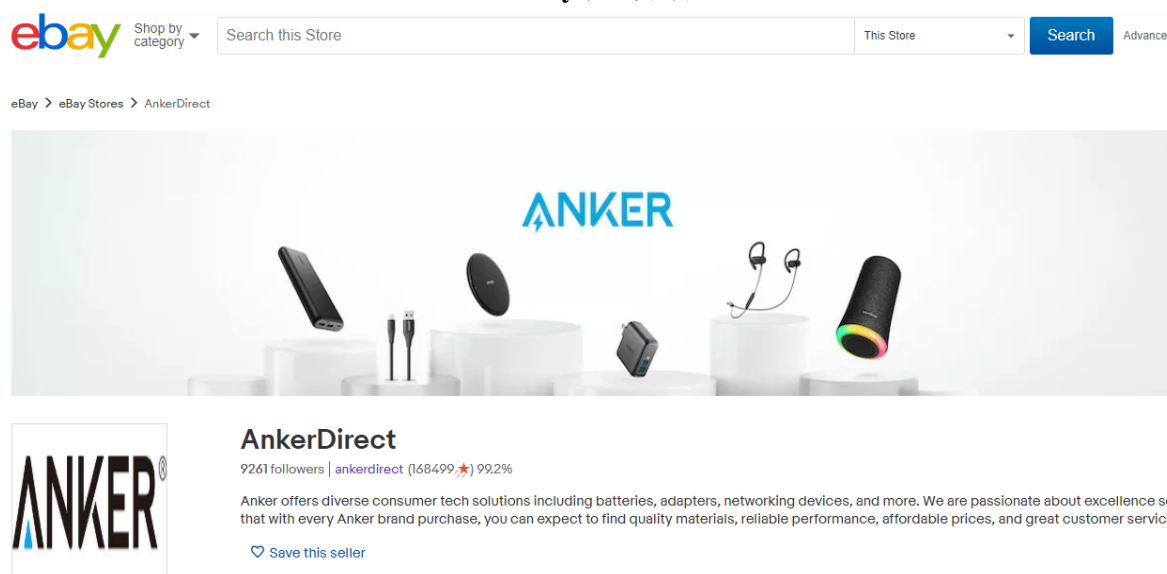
ebay Shop by category

Search this Store

This Store

Search

Advance

eBay > eBay Stores > AnkerDirect

ANKER

ANKER®

AnkerDirect

9261 followers | ankerdirect (168499★) 99.2%

Anker offers diverse consumer tech solutions including batteries, adapters, networking devices, and more. We are passionate about excellence s that with every Anker brand purchase, you can expect to find quality materials, reliable performance, affordable prices, and great customer servic

Save this seller